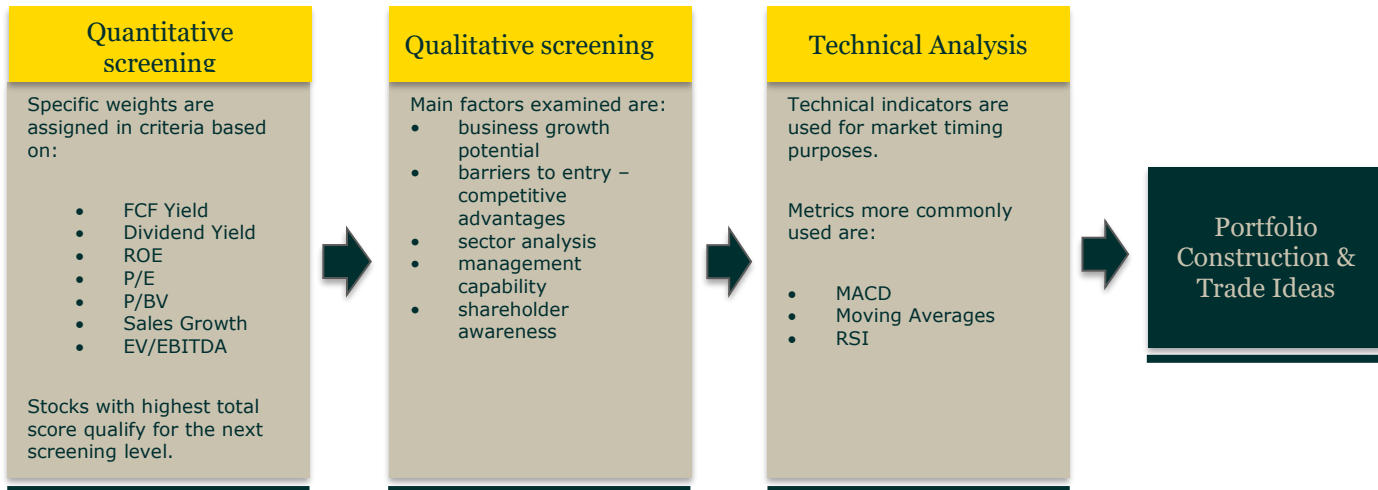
Quantitative screening

Specific weights are assigned in criteria based on:

- FCF Yield
- Dividend Yield
- ROE
- P/E
- P/BV
- Sales Growth
- EV/EBITDA

Stocks with highest total score qualify for the next screening level.

Qualitative screening

Main factors examined are:
- business growth potential
- barriers to entry – competitive advantages
- sector analysis
- management capability
- shareholder awareness

Technical Analysis

Technical indicators are used for market timing purposes.

Metrics more commonly used are:

- MACD
- Moving Averages
- RSI

Portfolio Construction & Trade Ideas